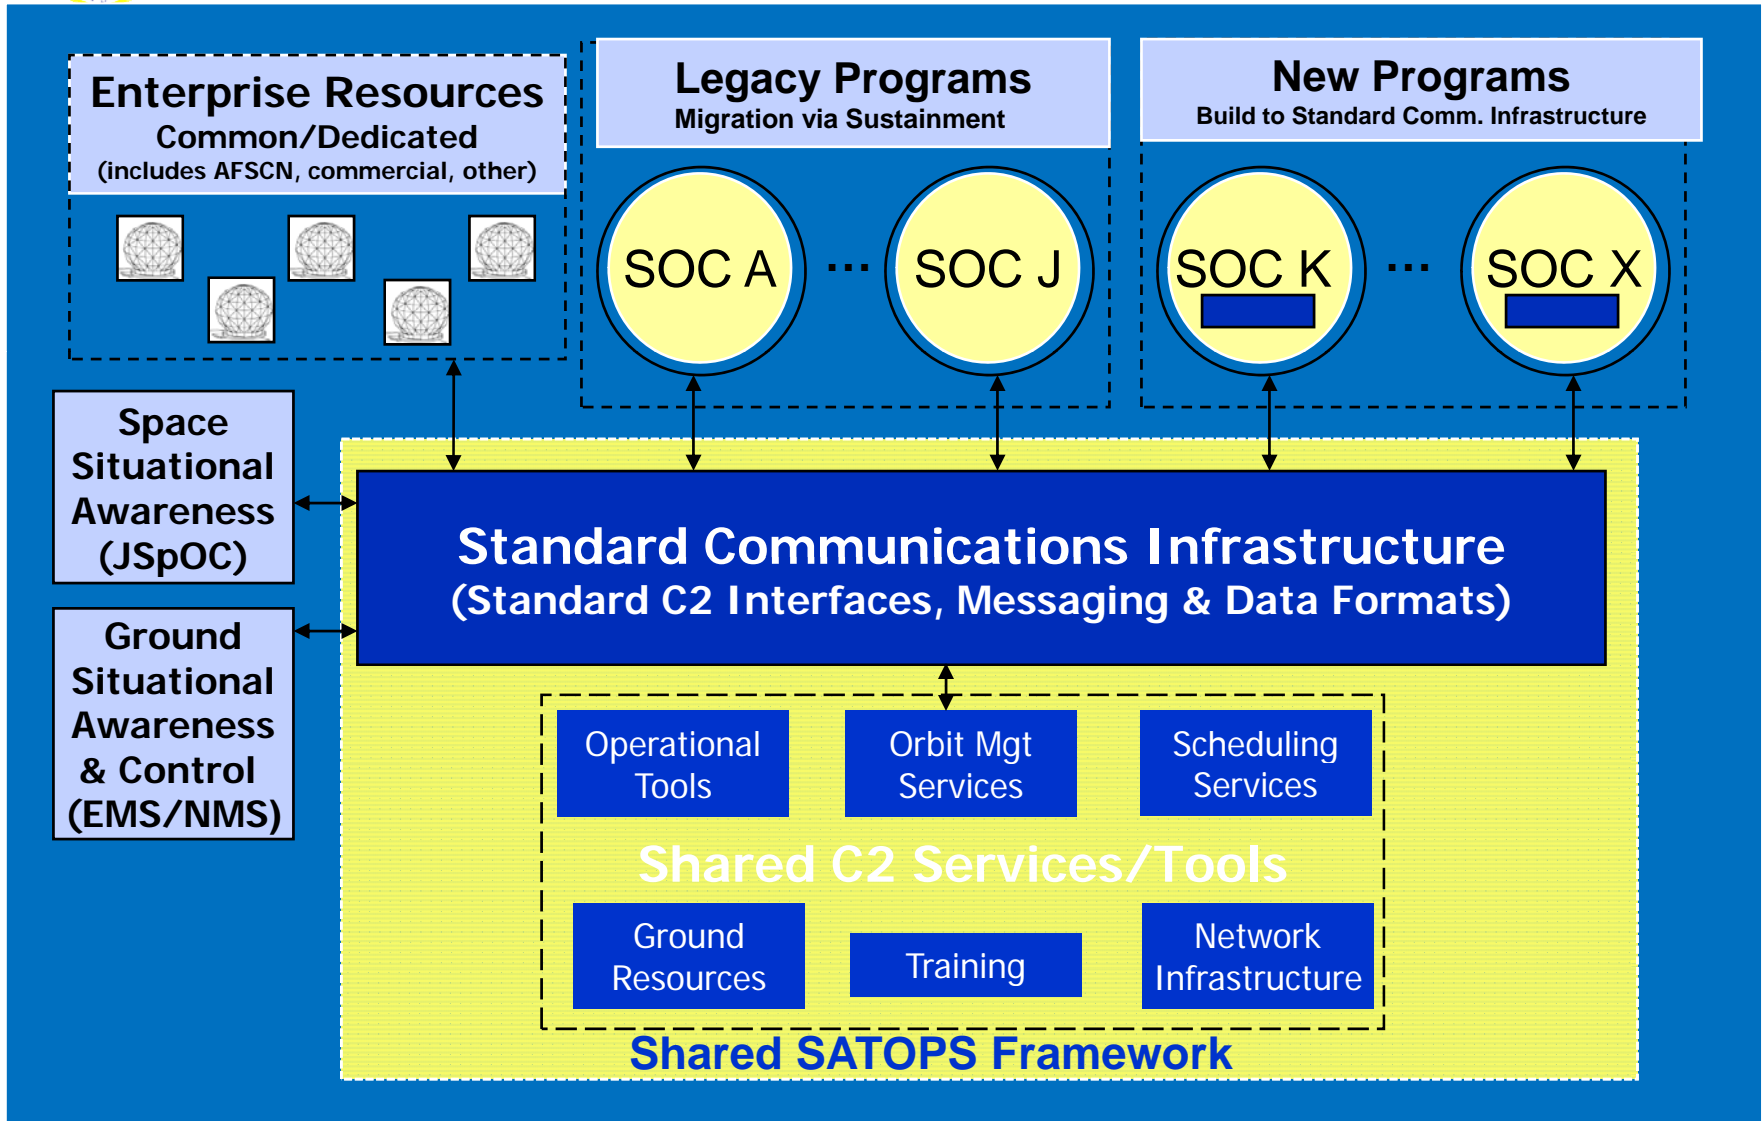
Enterprise Resources
Common/Dedicated
(includes AFSCN, commercial, other)

Legacy Programs
Migration via Sustainment

SOC A ··· SOC J

New Programs
Build to Standard Comm. Infrastructure

SOC K ··· SOC X

Space Situational Awareness (JSpOC)

Ground Situational Awareness & Control (EMS/NMS)

Standard Communications Infrastructure
(Standard C2 Interfaces, Messaging & Data Formats)

Operational Tools

Orbit Mgt Services

Scheduling Services

Shared C2 Services/Tools

Ground Resources

Training

Network Infrastructure

Shared SATOPS Framework